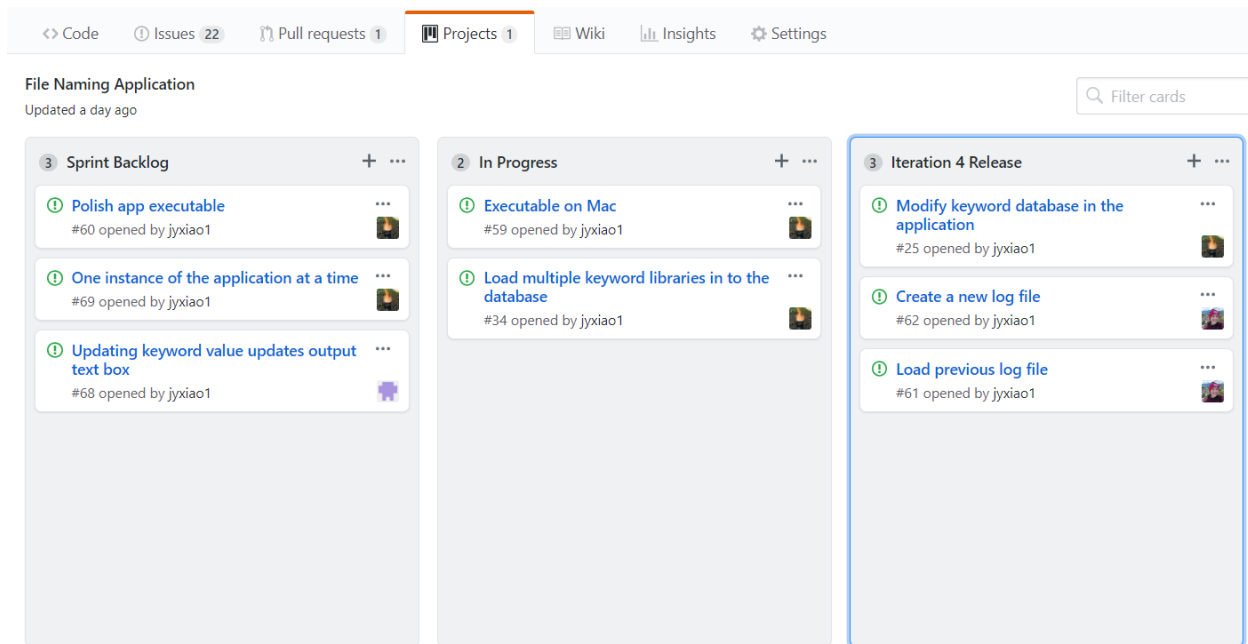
<> Code   Issues 22   Pull requests 1   Projects 1   Wiki   Insights   Settings

File Naming Application
Updated a day ago

Filter cards

3 Sprint Backlog + ···

Polish app executable ···
#60 opened by jyxiao1

One instance of the application at a time ···
#69 opened by jyxiao1

Updating keyword value updates output text box ···
#68 opened by jyxiao1

2 In Progress + ···

Executable on Mac ···
#59 opened by jyxiao1

Load multiple keyword libraries in to the database ···
#34 opened by jyxiao1

3 Iteration 4 Release + ···

Modify keyword database in the application ···
#25 opened by jyxiao1

Create a new log file ···
#62 opened by jyxiao1

Load previous log file ···
#61 opened by jyxiao1